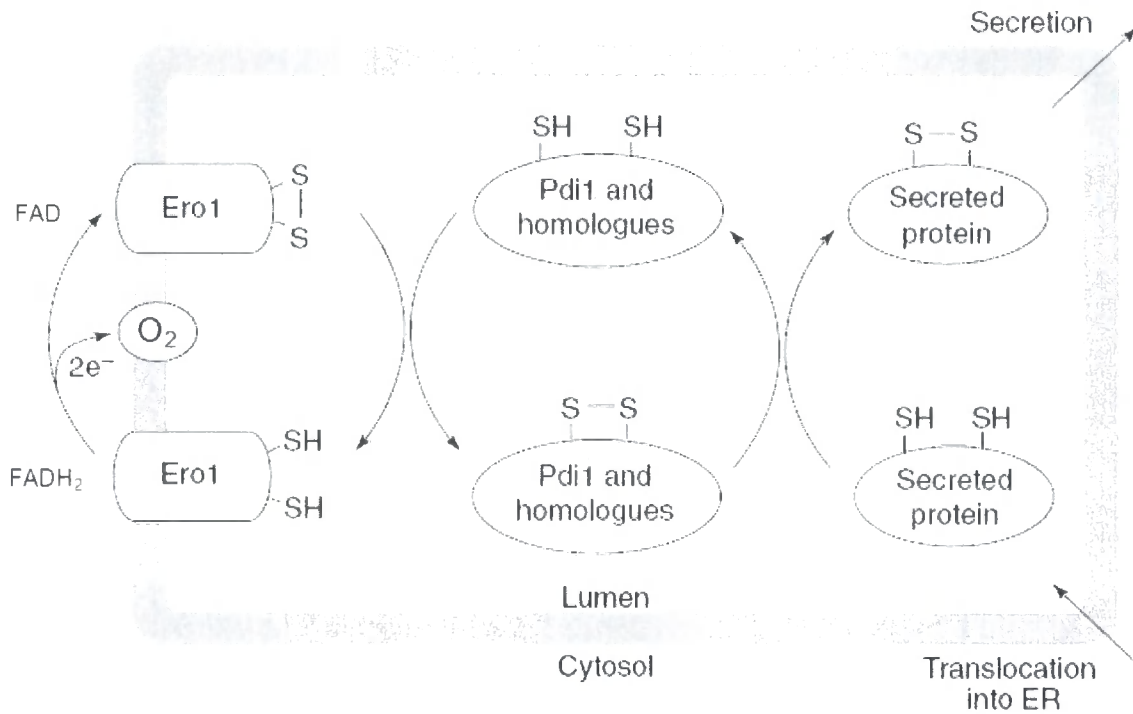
Secretion

SH SH

S—S

Pdi1 and homologues

Secreted protein

FAD

Ero1

S
|
S

$O_2$

$2e^-$

S—S

SH SH

$FADH_2$

Ero1

SH

SH

Pdi1 and homologues

Secreted protein

Lumen

Cytosol

Translocation into ER